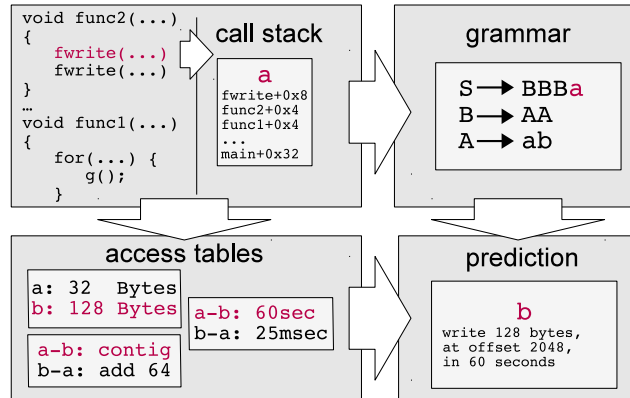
void func2(...)
{
fwrite(...)
fwrite(...)
}
…
void func1(...)
{
for(...) {
g();
}

call stack

a
fwrite+0x8
func2+0x4
func1+0x4
...
main+0x32

grammar

S → BBBa
B → AA
A → ab

access tables

a: 32 Bytes
b: 128 Bytes

a-b: 60sec
b-a: 25msec

a-b: contig
b-a: add 64

prediction

b
write 128 bytes,
at offset 2048,
in 60 seconds